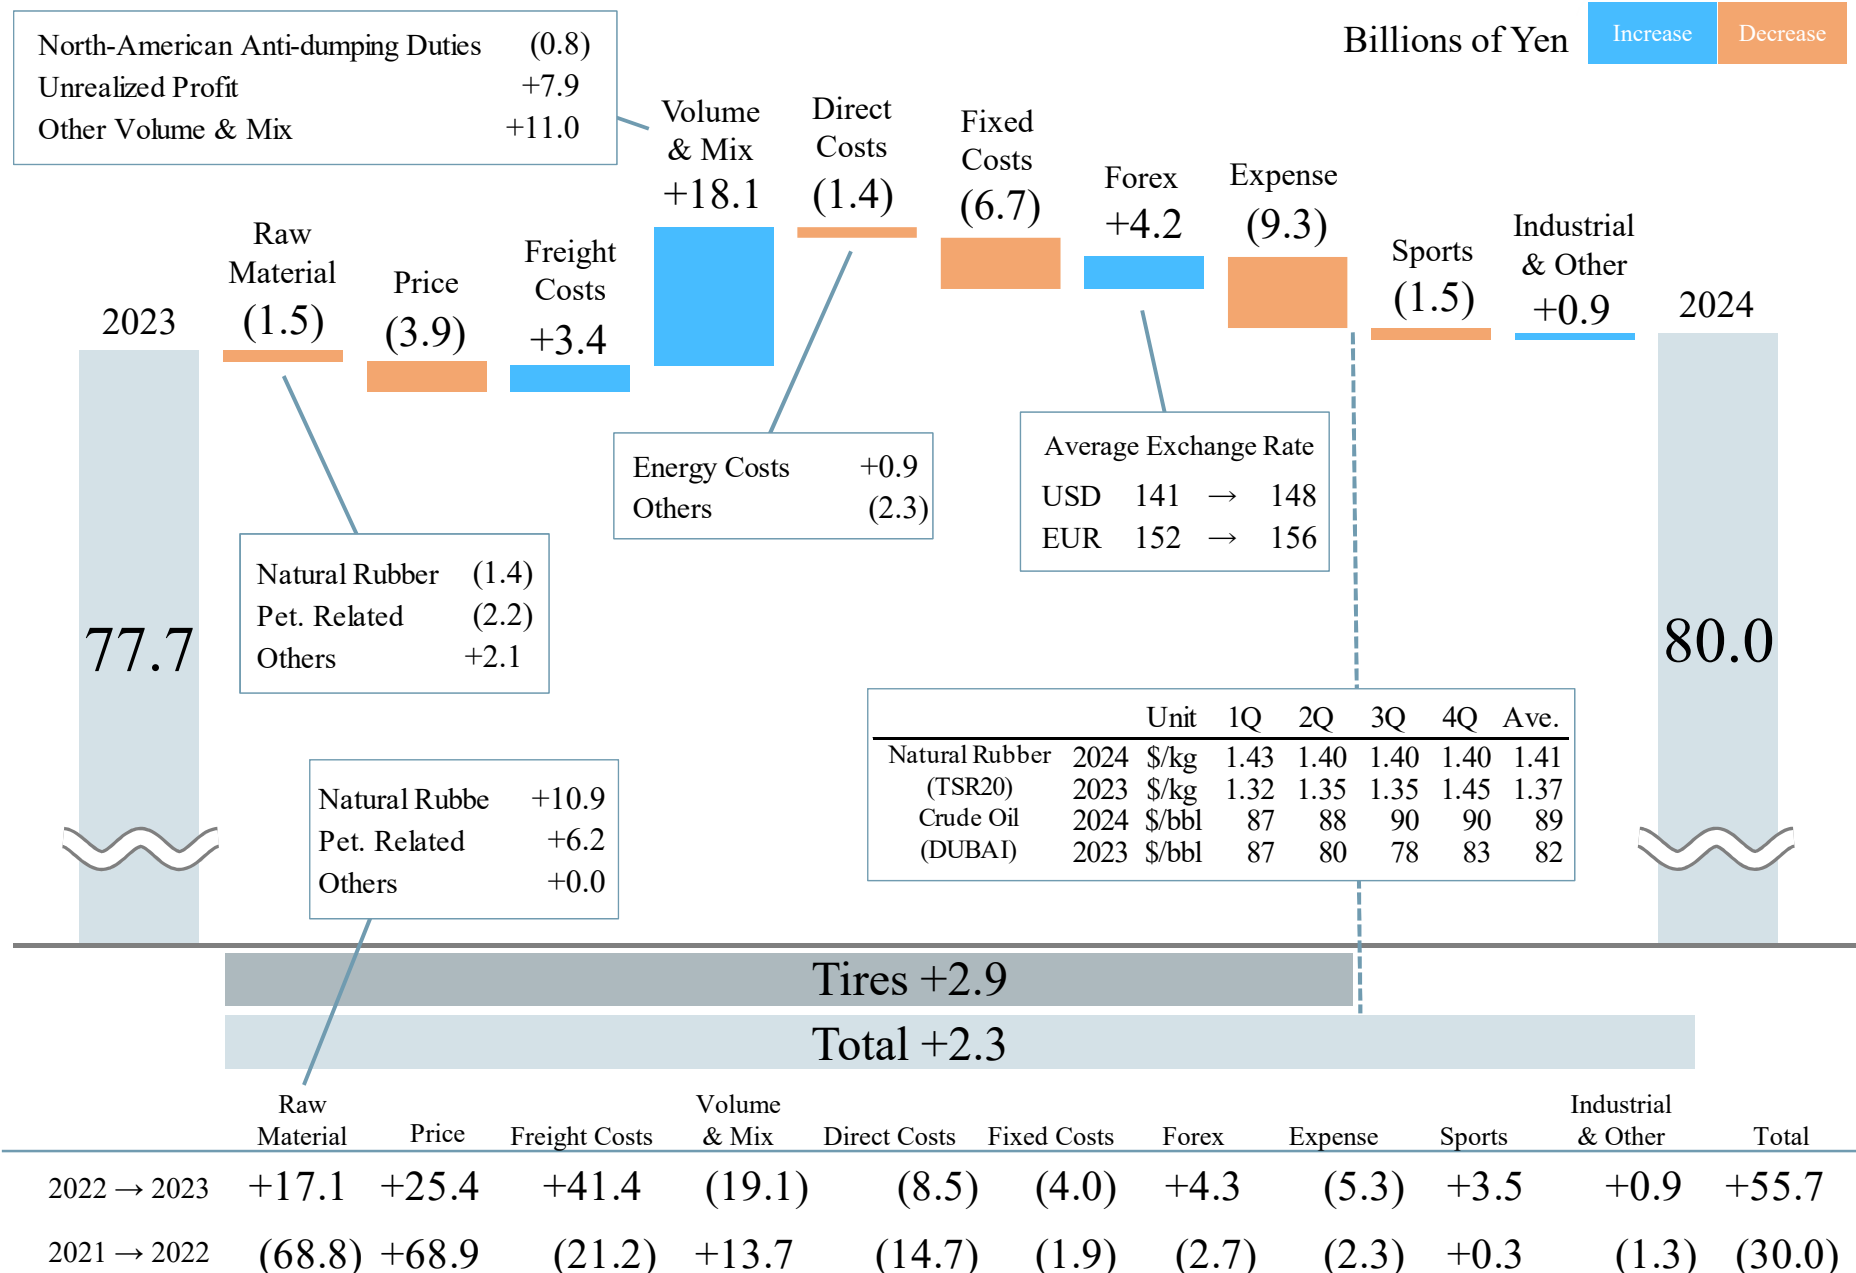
North-American Anti-dumping Duties (0.8)
Unrealized Profit +7.9
Other Volume & Mix +11.0

Billions of Yen

Increase

Decrease

Volume & Mix +18.1

Direct Costs (1.4)

Fixed Costs (6.7)

Forex +4.2

Expense (9.3)

Sports (1.5)

Industrial & Other +0.9

2023

Raw Material (1.5)

Price (3.9)

Freight Costs +3.4

2024

77.7

80.0

Energy Costs +0.9
Others (2.3)

Average Exchange Rate
USD 141 → 148
EUR 152 → 156

Natural Rubber (1.4)
Pet. Related (2.2)
Others +2.1

| | | Unit | 1Q | 2Q | 3Q | 4Q | Ave. |
|---|---|---|---|---|---|---|---|
| Natural Rubber | 2024 | \$/kg | 1.43 | 1.40 | 1.40 | 1.40 | 1.41 |
| (TSR20) | 2023 | \$/kg | 1.32 | 1.35 | 1.35 | 1.45 | 1.37 |
| Crude Oil | 2024 | \$/bbl | 87 | 88 | 90 | 90 | 89 |
| (DUBAI) | 2023 | \$/bbl | 87 | 80 | 78 | 83 | 82 |

Natural Rubbe +10.9
Pet. Related +6.2
Others +0.0

Tires +2.9

Total +2.3

| | Raw Material | Price | Freight Costs | Volume & Mix | Direct Costs | Fixed Costs | Forex | Expense | Sports | Industrial & Other | Total |
|---|---|---|---|---|---|---|---|---|---|---|---|
| 2022 → 2023 | +17.1 | +25.4 | +41.4 | (19.1) | (8.5) | (4.0) | +4.3 | (5.3) | +3.5 | +0.9 | +55.7 |
| 2021 → 2022 | (68.8) | +68.9 | (21.2) | +13.7 | (14.7) | (1.9) | (2.7) | (2.3) | +0.3 | (1.3) | (30.0) |